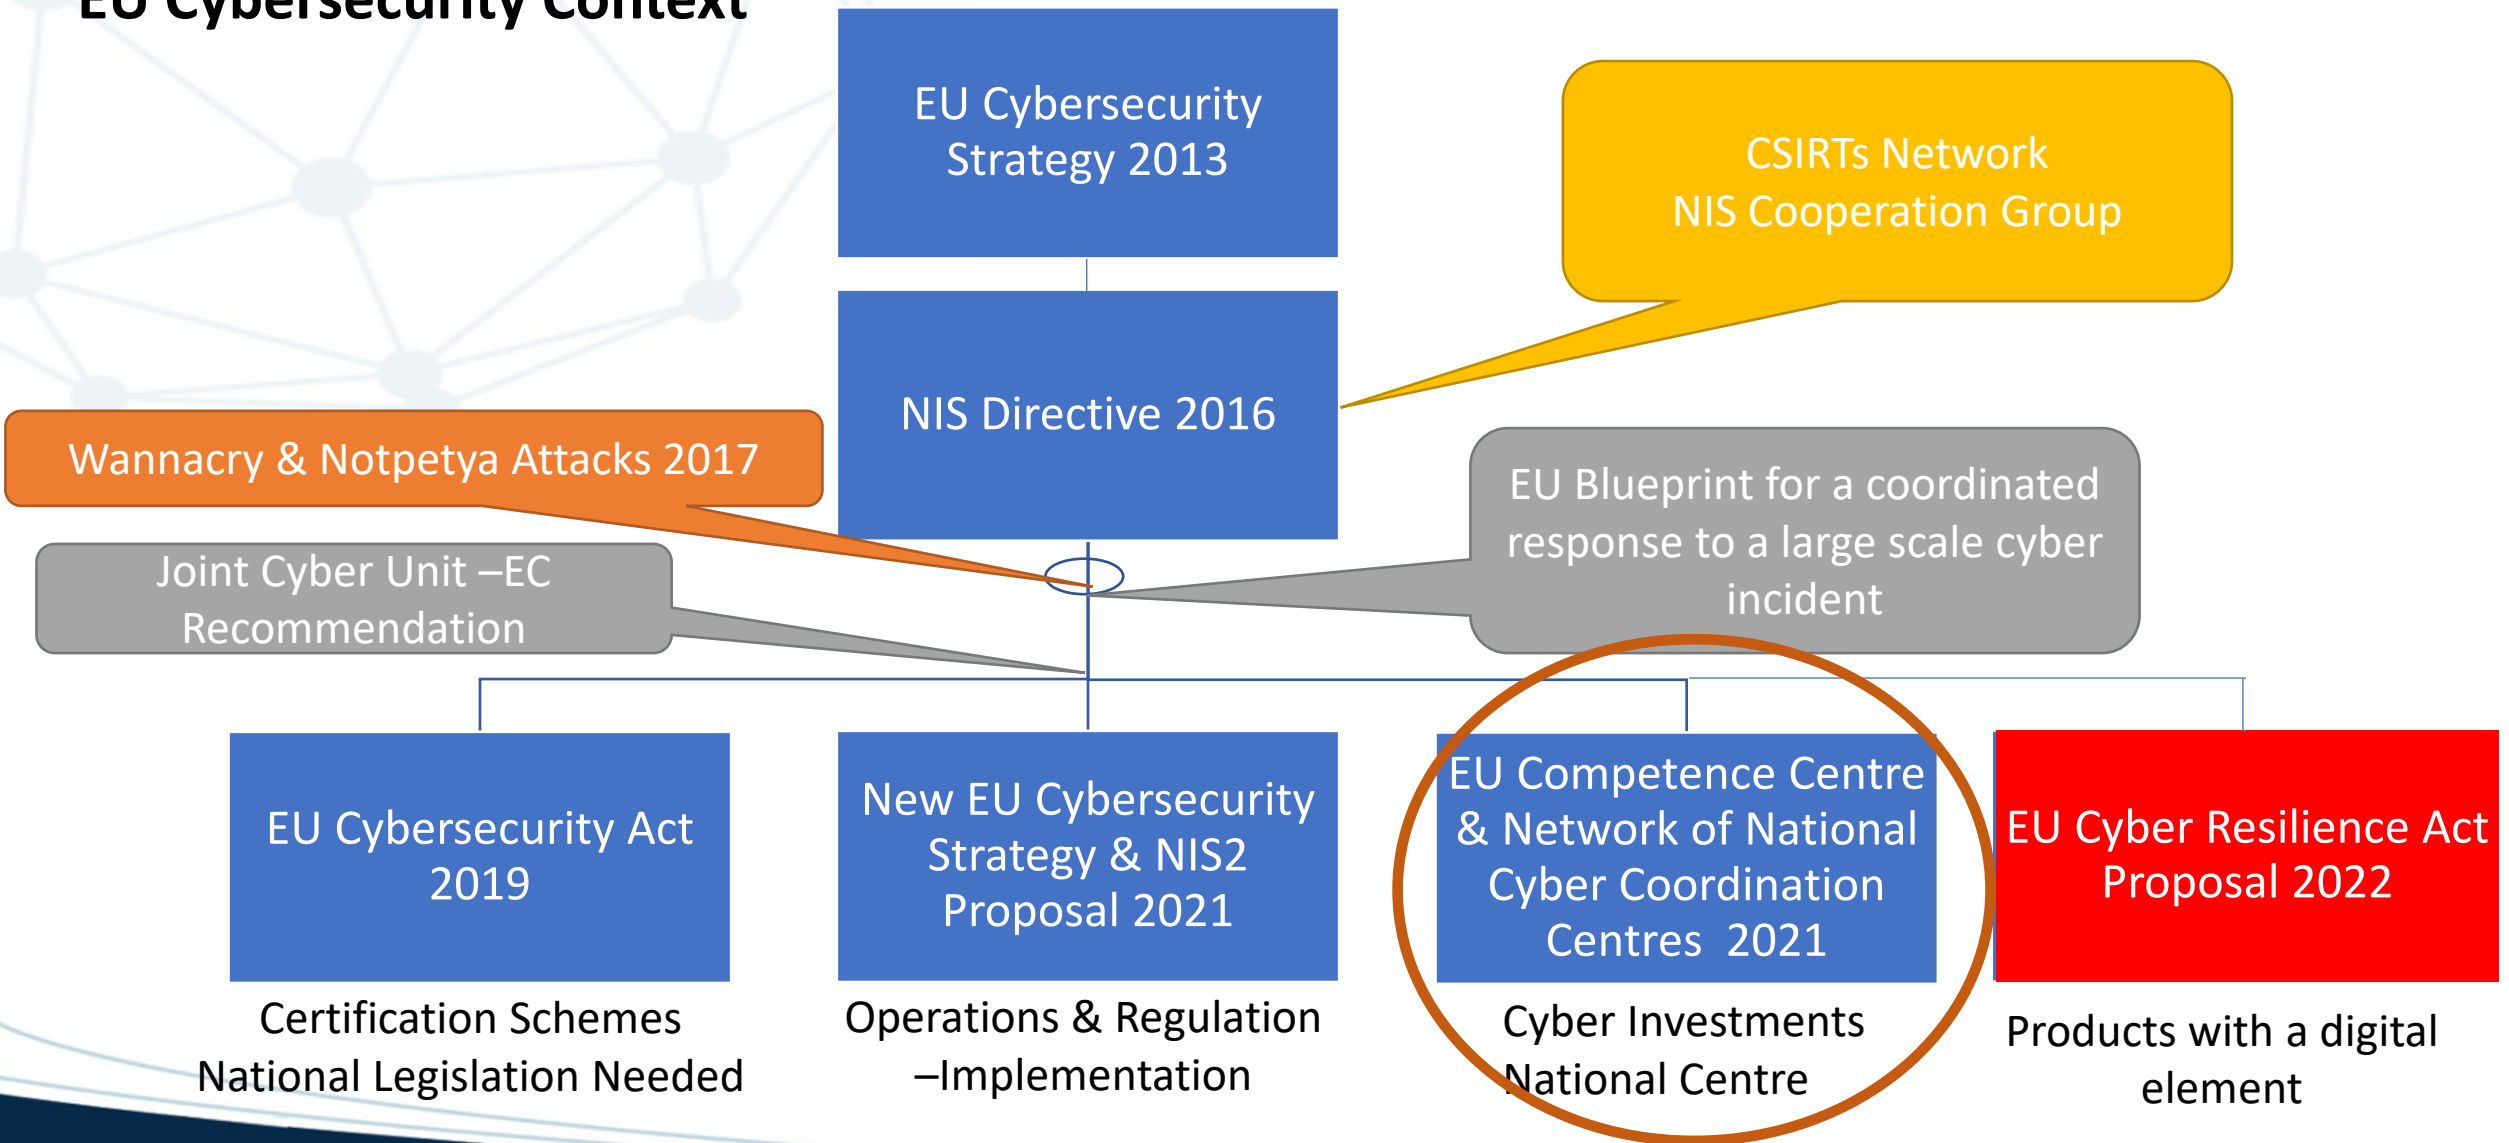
EU Cybersecurity Context

EU Cybersecurity Strategy 2013

CSIRTs Network
NIS Cooperation Group

NIS Directive 2016

Wannacry & Notpetya Attacks 2017

EU Blueprint for a coordinated response to a large scale cyber incident

Joint Cyber Unit –EC Recommendation

EU Cybersecurity Act 2019

New EU Cybersecurity Strategy & NIS2 Proposal 2021

EU Competence Centre & Network of National Cyber Coordination Centres 2021

EU Cyber Resilience Act Proposal 2022

Certification Schemes
National Legislation Needed

Operations & Regulation –Implementation

Cyber Investments
National Centre

Products with a digital element